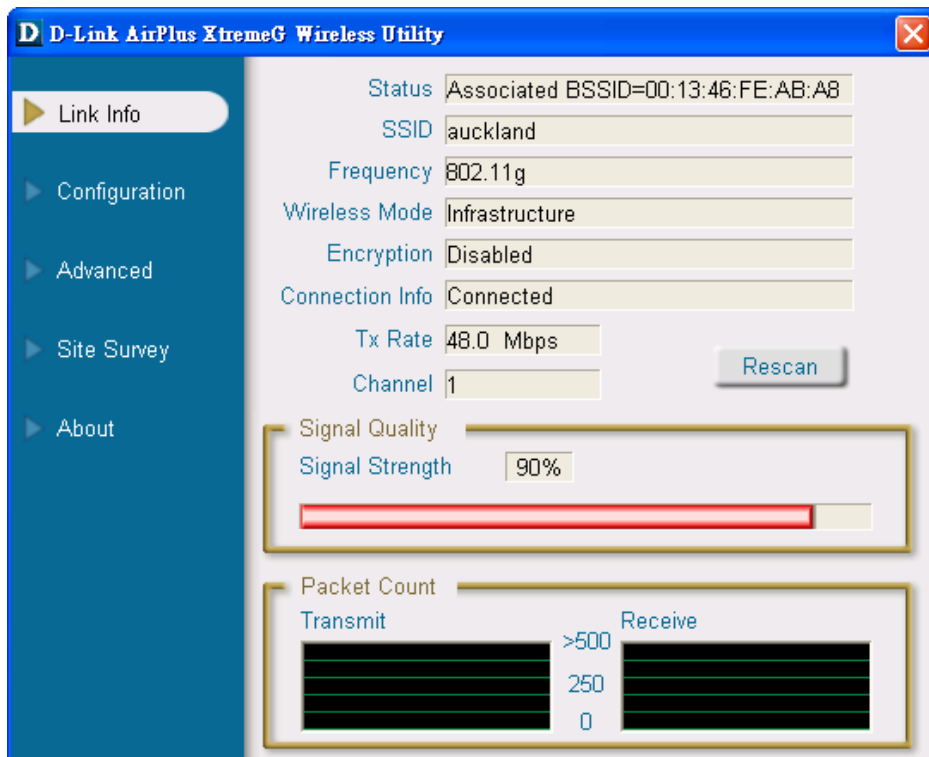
D D-Link AirPlus XtremeG Wireless Utility

Link Info
Configuration
Advanced
Site Survey
About

Status Associated BSSID=00:13:46:FE:AB:A8
SSID auckland
Frequency 802.11g
Wireless Mode Infrastructure
Encryption Disabled
Connection Info Connected
Tx Rate 48.0 Mbps
Channel 1
Rescan

Signal Quality
Signal Strength 90%

Packet Count
Transmit
Receive
>500
250
0